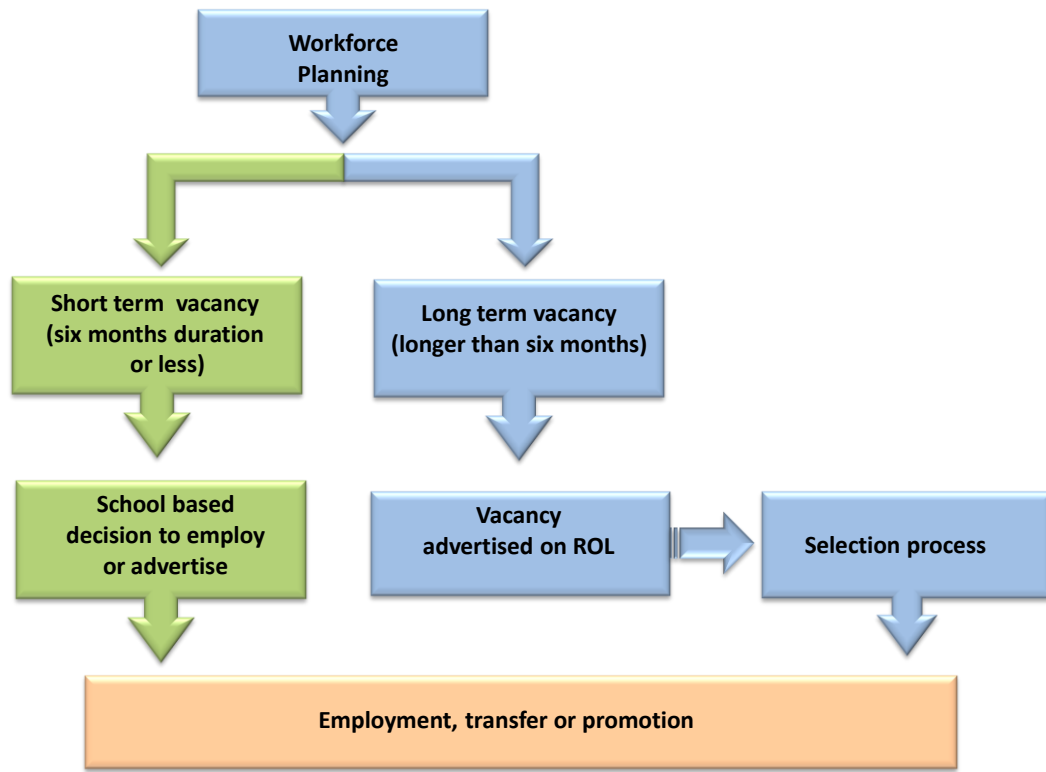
Workforce Planning

Short term vacancy (six months duration or less)

Long term vacancy (longer than six months)

School based decision to employ or advertise

Vacancy advertised on ROL

Selection process

Employment, transfer or promotion